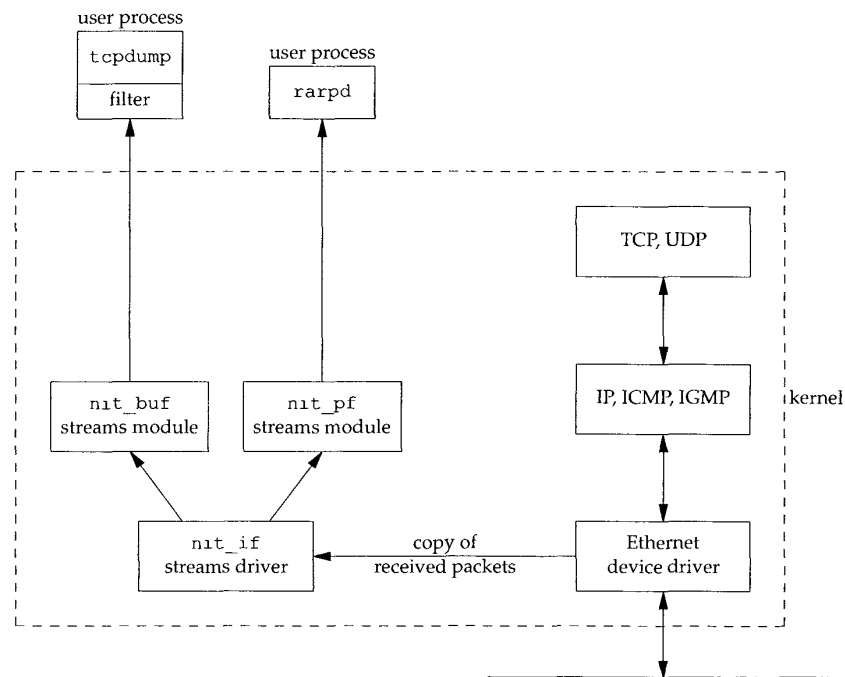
user process

tcpdump

filter

user process

rarpd

TCP, UDP

IP, ICMP, IGMP

kernel

nit_buf streams module

nit_pf streams module

nit_if streams driver

copy of received packets

Ethernet device driver